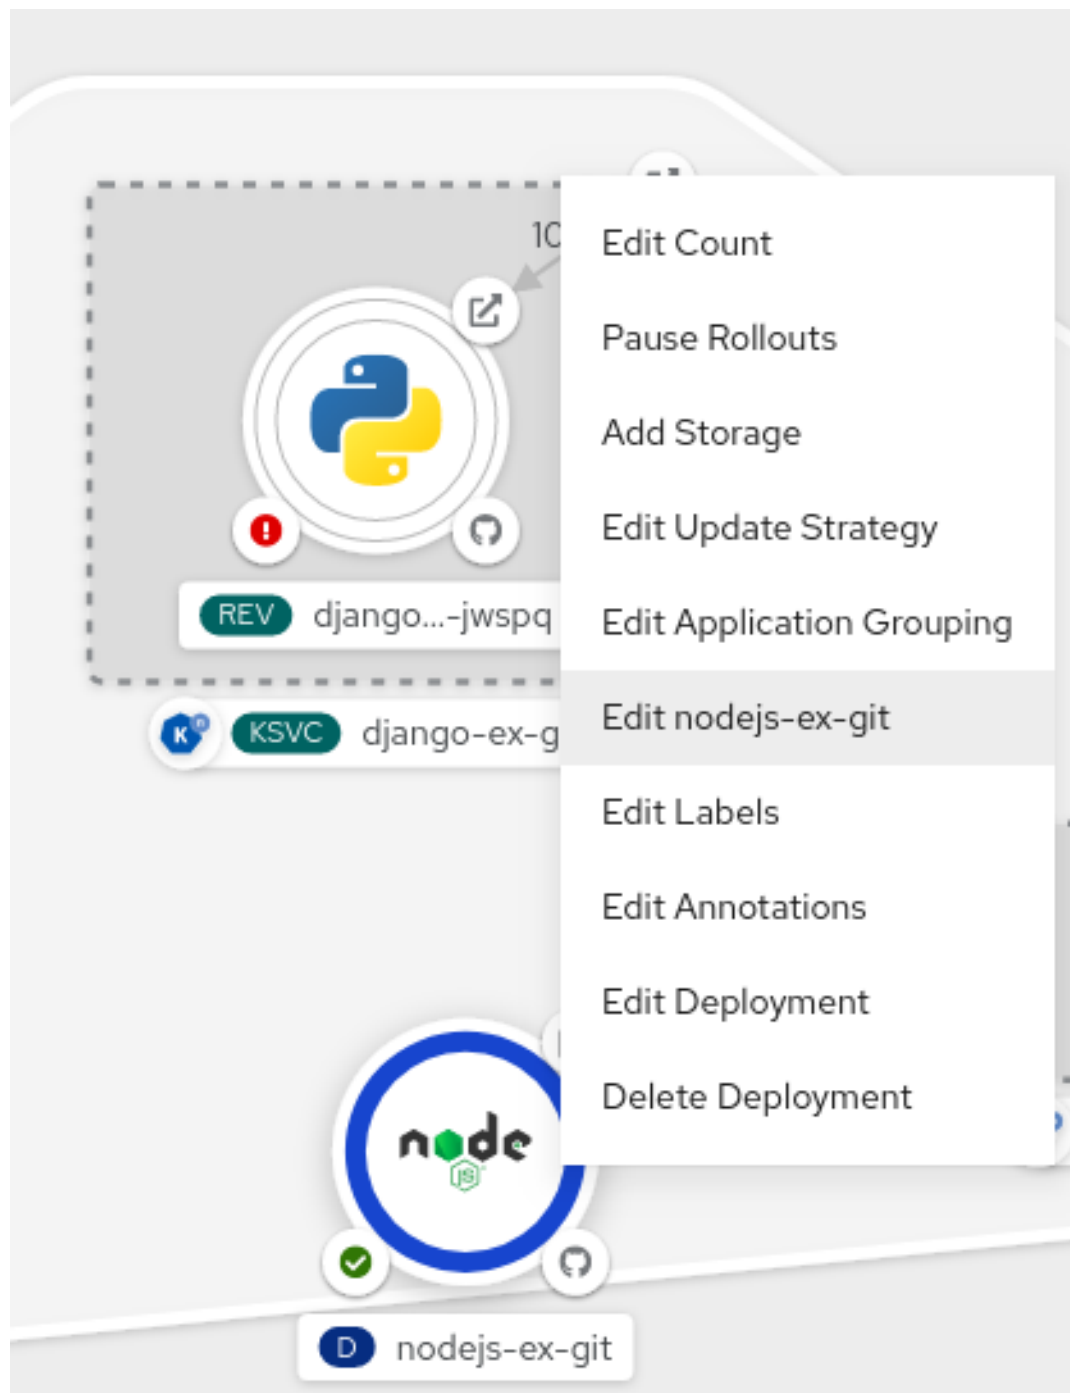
10

REV django...-jwspq

K KSVC django-ex-g

Edit Count

Pause Rollouts

Add Storage

Edit Update Strategy

Edit Application Grouping

Edit nodejs-ex-git

Edit Labels

Edit Annotations

Edit Deployment

Delete Deployment

node JS

D nodejs-ex-git